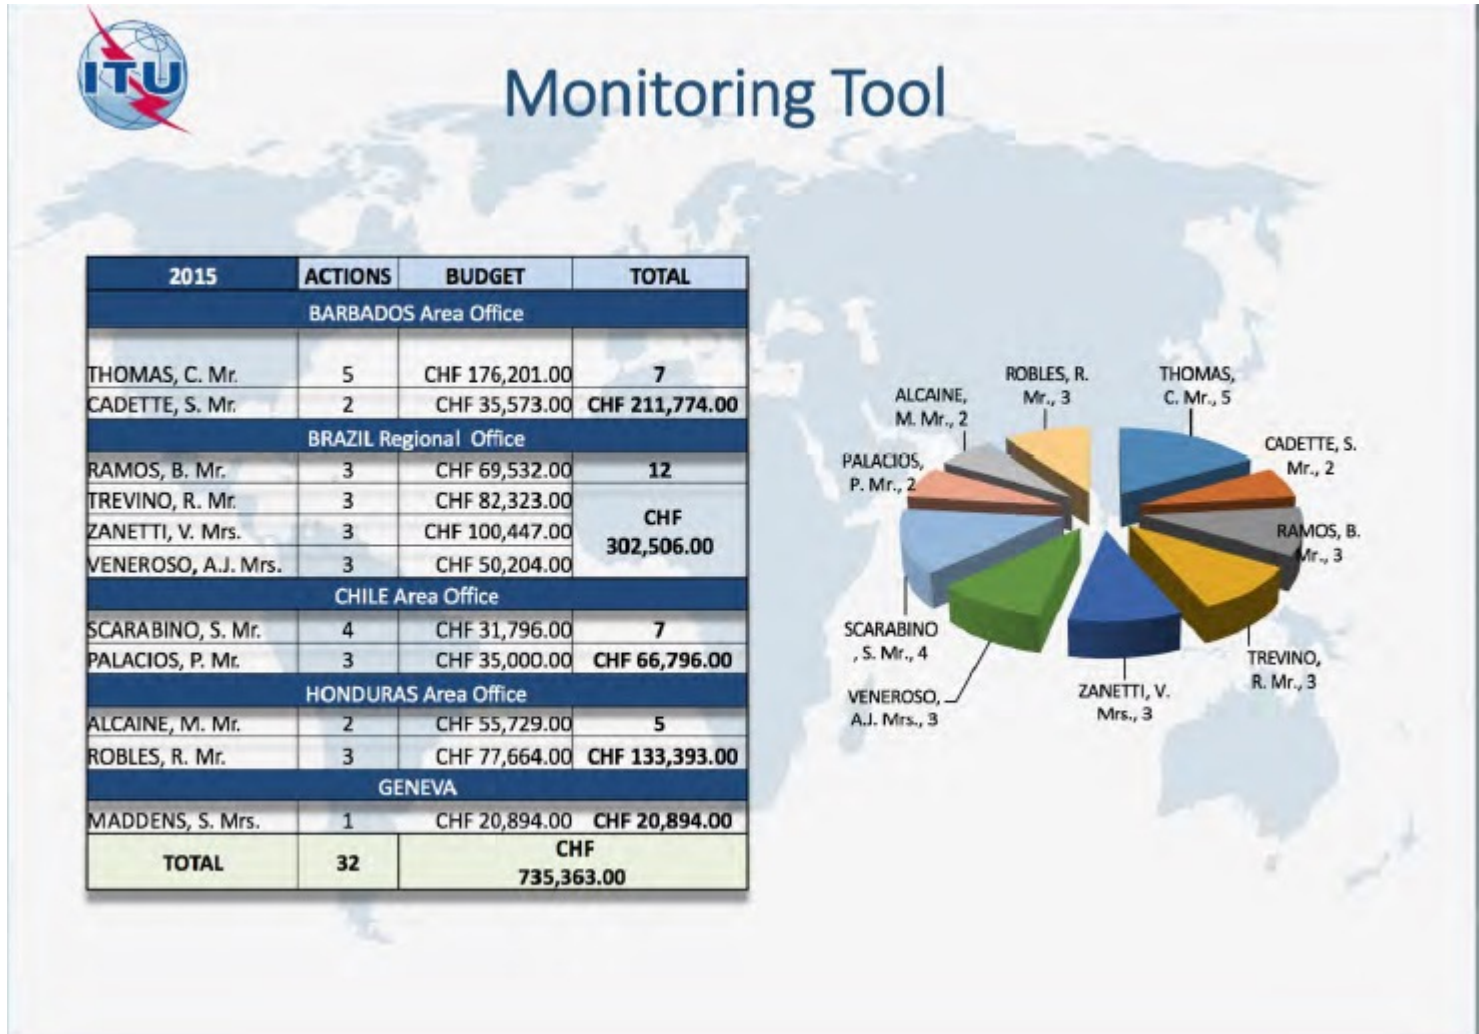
ITU

Monitoring Tool

| 2015 | ACTIONS | BUDGET | TOTAL |
|---|---|---|---|
| BARBADOS Area Office | | | |
| THOMAS, C. Mr. | 5 | CHF 176,201.00 | 7 |
| CADETTE, S. Mr. | 2 | CHF 35,573.00 | CHF 211,774.00 |
| BRAZIL Regional Office | | | |
| RAMOS, B. Mr. | 3 | CHF 69,532.00 | 12 |
| TREVINO, R. Mr. | 3 | CHF 82,323.00 | CHF 302,506.00 |
| ZANETTI, V. Mrs. | 3 | CHF 100,447.00 | |
| VENEROSO, A.J. Mrs. | 3 | CHF 50,204.00 | |
| CHILE Area Office | | | |
| SCARABINO, S. Mr. | 4 | CHF 31,796.00 | 7 |
| PALACIOS, P. Mr. | 3 | CHF 35,000.00 | CHF 66,796.00 |
| HONDURAS Area Office | | | |
| ALCAINE, M. Mr. | 2 | CHF 55,729.00 | 5 |
| ROBLES, R. Mr. | 3 | CHF 77,664.00 | CHF 133,393.00 |
| GENEVA | | | |
| MADDENS, S. Mrs. | 1 | CHF 20,894.00 | CHF 20,894.00 |
| TOTAL | 32 | CHF 735,363.00 | |

ROBLES, R. Mr., 3
THOMAS, C. Mr., 5
ALCAINE, M. Mr., 2
CADETTE, S. Mr., 2
PALACIOS, P. Mr., 2
RAMOS, B. Mr., 3
SCARABINO, S. Mr., 4
TREVINO, R. Mr., 3
VENEROSO, A.J. Mrs., 3
ZANETTI, V. Mrs., 3